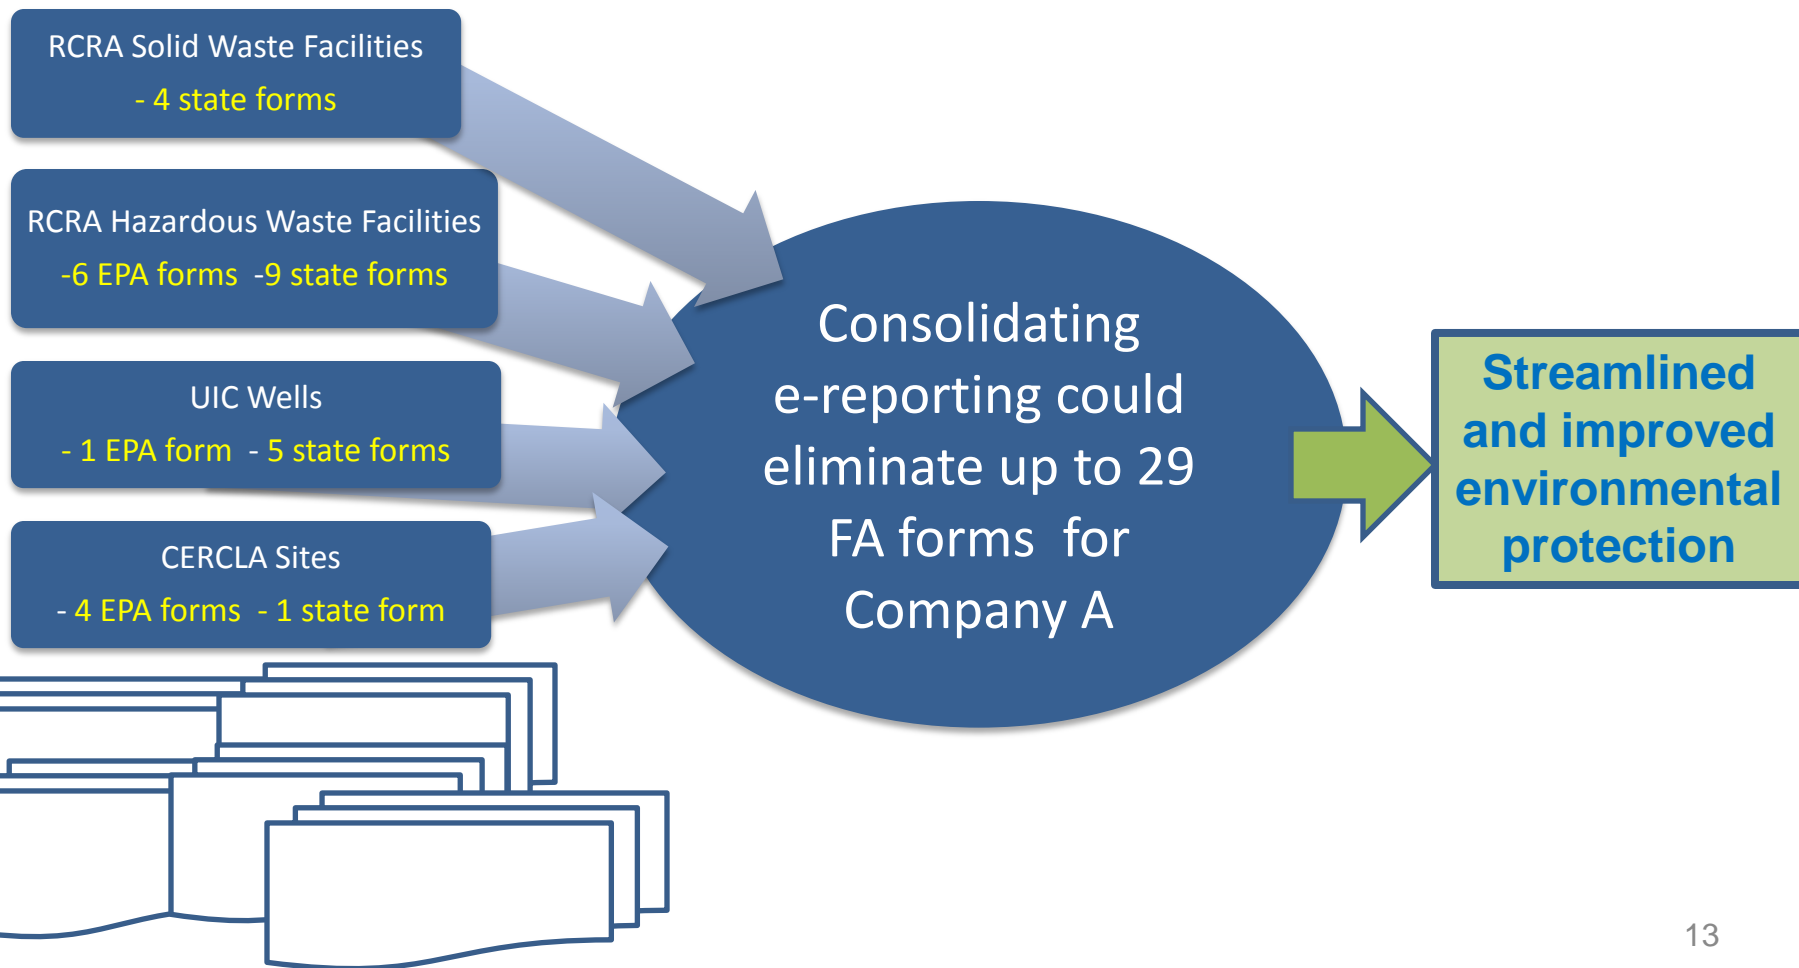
RCRA Solid Waste Facilities
- 4 state forms

RCRA Hazardous Waste Facilities
-6 EPA forms -9 state forms

UIC Wells
- 1 EPA form - 5 state forms

CERCLA Sites
- 4 EPA forms - 1 state form

Consolidating e-reporting could eliminate up to 29 FA forms for Company A

Streamlined and improved environmental protection

13